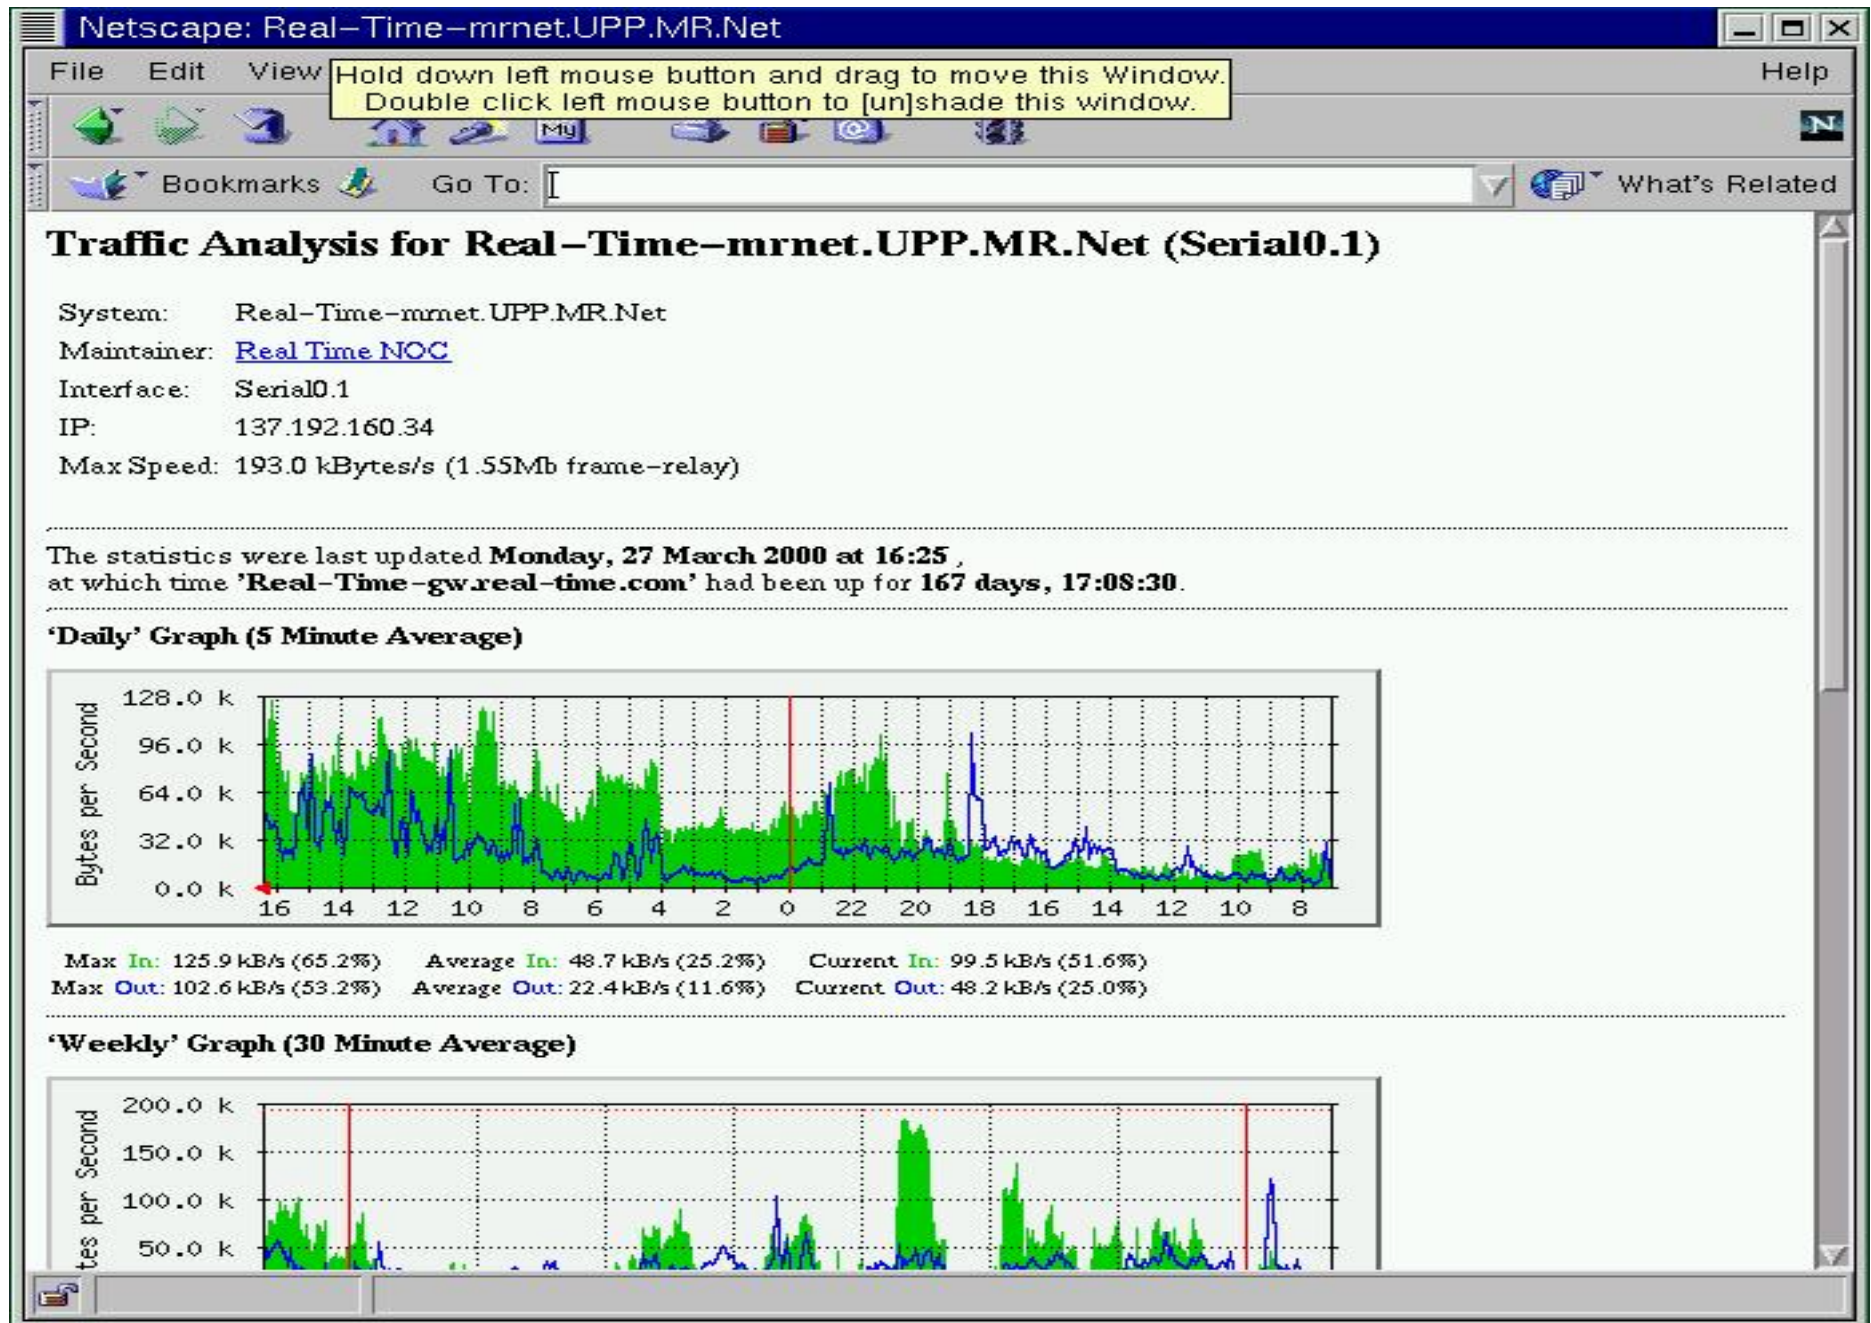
Netscape: Real–Time–mrnet.UPP.MR.Net

File Edit View Hold down left mouse button and drag to move this Window. Double click left mouse button to [un]shade this window. Help

My

N

Bookmarks Go To: What's Related

Traffic Analysis for Real–Time–mrnet.UPP.MR.Net (Serial0.1)

System: Real–Time–mrnet.UPP.MR.Net
Maintainer: Real Time NOC
Interface: Serial0.1
IP: 137.192.160.34
Max Speed: 193.0 kBytes/s (1.55Mb frame–relay)

The statistics were last updated **Monday, 27 March 2000 at 16:25** , at which time **'Real–Time–gw.real–time.com'** had been up for **167 days, 17:08:30**.

**'Daily' Graph (5 Minute Average)**

Bytes per Second

128.0 k
96.0 k
64.0 k
32.0 k
0.0 k

16 14 12 10 8 6 4 2 0 22 20 18 16 14 12 10 8

Max In: 125.9 kB/s (65.2%) Average In: 48.7 kB/s (25.2%) Current In: 99.5 kB/s (51.6%)
Max Out: 102.6 kB/s (53.2%) Average Out: 22.4 kB/s (11.6%) Current Out: 48.2 kB/s (25.0%)

**'Weekly' Graph (30 Minute Average)**

tes per Second

200.0 k
150.0 k
100.0 k
50.0 k